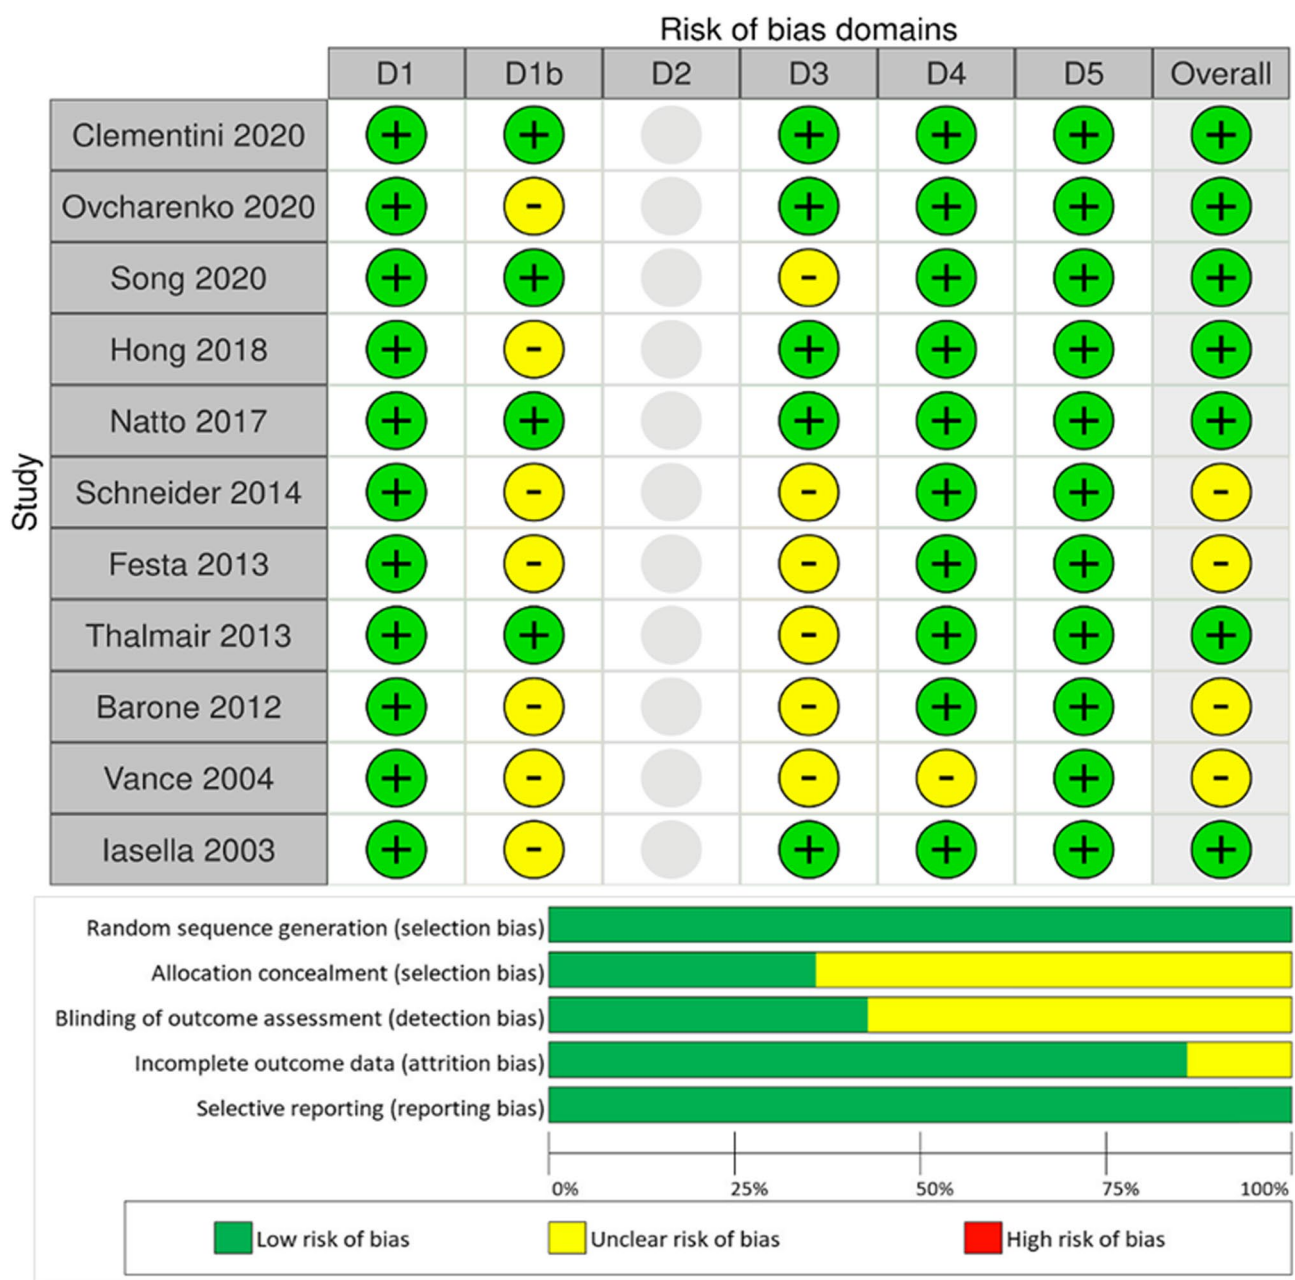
Risk of bias domains

Study

| | D1 | D1b | D2 | D3 | D4 | D5 | Overall |
|---|---|---|---|---|---|---|---|
| Clementini 2020 | + | + | | + | + | + | + |
| Ovcharenko 2020 | + | - | | + | + | + | + |
| Song 2020 | + | + | | - | + | + | + |
| Hong 2018 | + | - | | + | + | + | + |
| Natto 2017 | + | + | | + | + | + | + |
| Schneider 2014 | + | - | | - | + | + | - |
| Festa 2013 | + | - | | - | + | + | - |
| Thalmair 2013 | + | + | | - | + | + | + |
| Barone 2012 | + | - | | - | + | + | - |
| Vance 2004 | + | - | | - | - | + | - |
| Iasella 2003 | + | - | | + | + | + | + |

Random sequence generation (selection bias)
Allocation concealment (selection bias)
Blinding of outcome assessment (detection bias)
Incomplete outcome data (attrition bias)
Selective reporting (reporting bias)

0% 25% 50% 75% 100%

Low risk of bias Unclear risk of bias High risk of bias